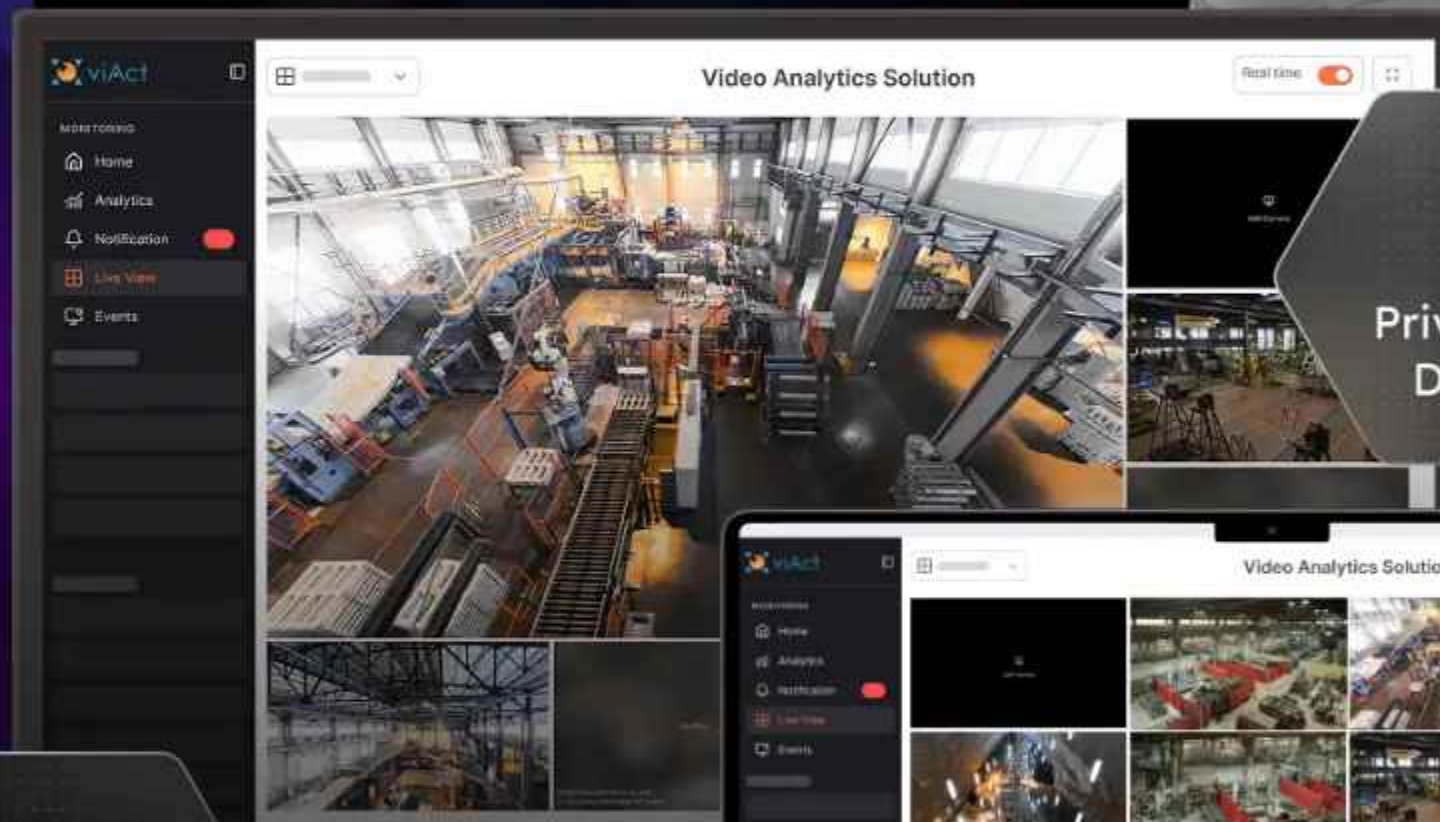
viAct

MONITORING

Home

Analytics

Notification

Live View

Events

Video Analytics Solution

Real time

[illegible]

Priv

D

viAct

MONITORING

Home

Analytics

Notification

Live View

Events

Video Analytics Solutio